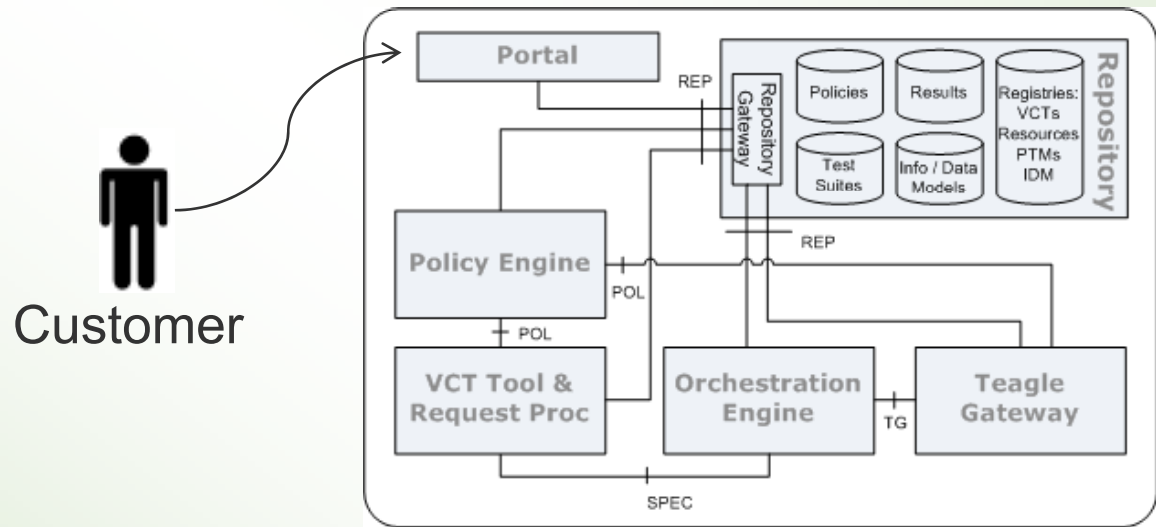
Customer

Portal

REP

Repository Gateway

Policies

Results

Registries: VCTs Resources PTMs IDM

Test Suites

Info / Data Models

Repository

REP

Policy Engine

POL

POL

VCT Tool & Request Proc

Orchestration Engine

TG

Teagle Gateway

SPEC